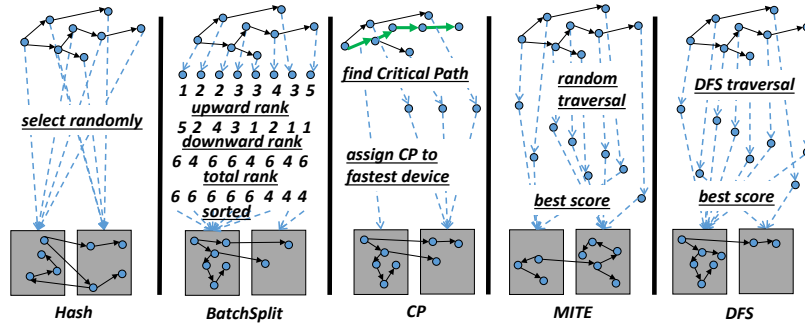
select randomly

Hash

1 2 2 3 3 4 3 5
upward rank
5 2 4 3 1 2 1 1
downward rank
6 4 6 6 4 6 4 6
total rank
6 6 6 6 6 4 4 4
sorted

BatchSplit

find Critical Path

assign CP to fastest device

CP

random traversal

best score

MITE

DFS traversal

best score

DFS